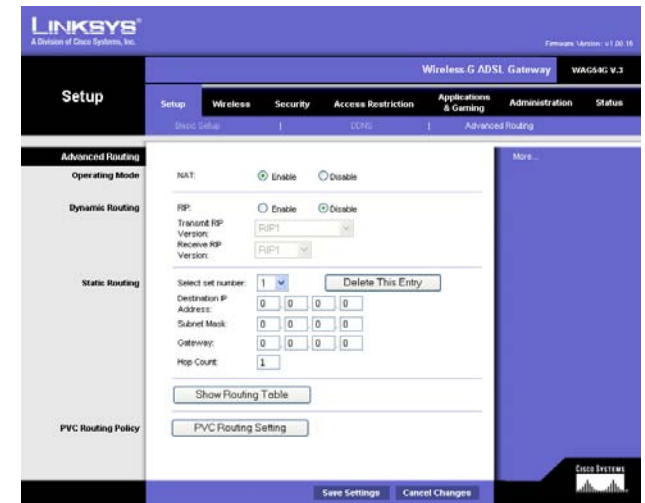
LINKSYS®
A Division of Cisco Systems, Inc.

Firmware Version: v1.00.16

Wireless-G ADSL Gateway WAG54G V.3

Setup

Setup | Wireless | Security | Access Restriction | Applications & Gaming | Administration | Status

Basic Setup | DDNS | Advanced Routing

Advanced Routing

Operating Mode
NAT: Enable Disable

Dynamic Routing
RIP: Enable Disable
Transmit RIP Version: RIP1
Receive RIP Version: RIP1

Static Routing
Select set number: 1
Delete This Entry
Destination IP Address: 0 0 0 0
Subnet Mask: 0 0 0 0
Gateway: 0 0 0 0
Hop Count: 1

Show Routing Table

PVC Routing Policy
PVC Routing Setting

More...

Save Settings Cancel Changes

Cisco Systems